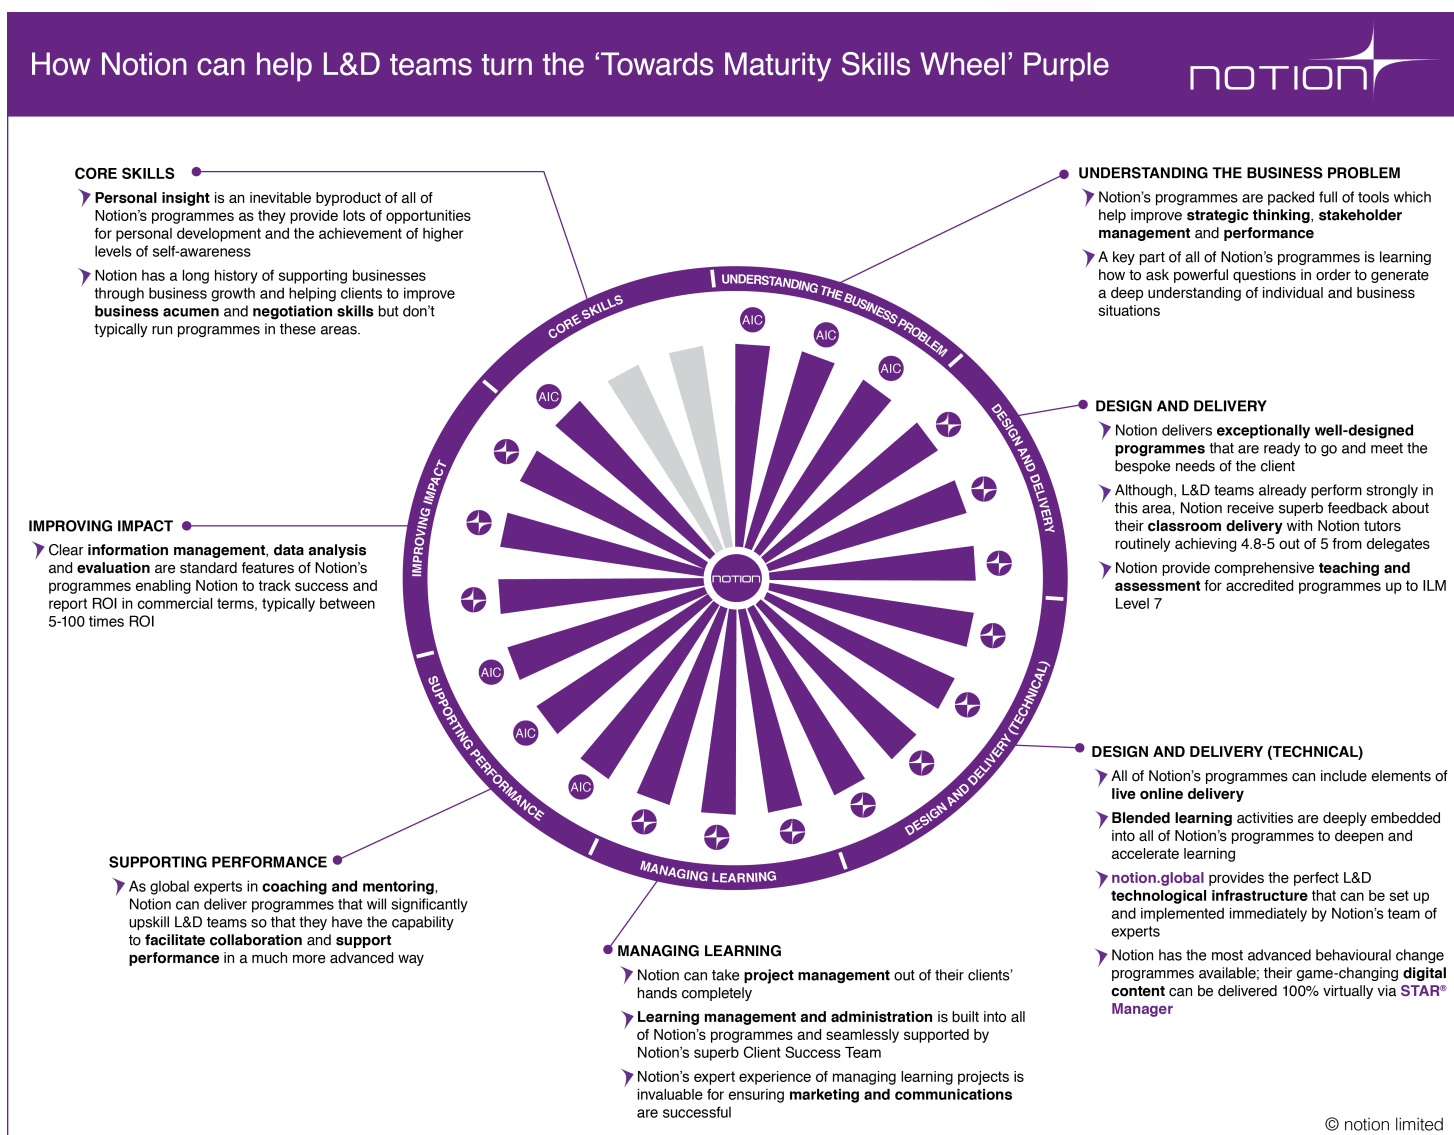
How Notion can help L&D teams turn the ‘Towards Maturity Skills Wheel’ Purple

notion

CORE SKILLS

Personal insight is an inevitable byproduct of all of Notion’s programmes as they provide lots of opportunities for personal development and the achievement of higher levels of self-awareness

Notion has a long history of supporting businesses through business growth and helping clients to improve business acumen and negotiation skills but don’t typically run programmes in these areas.

UNDERSTANDING THE BUSINESS PROBLEM

Notion’s programmes are packed full of tools which help improve strategic thinking, stakeholder management and performance

A key part of all of Notion’s programmes is learning how to ask powerful questions in order to generate a deep understanding of individual and business situations

DESIGN AND DELIVERY

Notion delivers exceptionally well-designed programmes that are ready to go and meet the bespoke needs of the client

Although, L&D teams already perform strongly in this area, Notion receive superb feedback about their classroom delivery with Notion tutors routinely achieving 4.8-5 out of 5 from delegates

Notion provide comprehensive teaching and assessment for accredited programmes up to ILM Level 7

IMPROVING IMPACT

Clear information management, data analysis and evaluation are standard features of Notion’s programmes enabling Notion to track success and report ROI in commercial terms, typically between 5-100 times ROI

CORE SKILLS
UNDERSTANDING THE BUSINESS PROBLEM
DESIGN AND DELIVERY
DESIGN AND DELIVERY (TECHNICAL)
MANAGING LEARNING
SUPPORTING PERFORMANCE
IMPROVING IMPACT

AIC AIC AIC AIC AIC AIC AIC AIC

notion

DESIGN AND DELIVERY (TECHNICAL)

All of Notion’s programmes can include elements of live online delivery

Blended learning activities are deeply embedded into all of Notion’s programmes to deepen and accelerate learning

notion.global provides the perfect L&D technological infrastructure that can be set up and implemented immediately by Notion’s team of experts

Notion has the most advanced behavioural change programmes available; their game-changing digital content can be delivered 100% virtually via STAR® Manager

SUPPORTING PERFORMANCE

As global experts in coaching and mentoring, Notion can deliver programmes that will significantly upskill L&D teams so that they have the capability to facilitate collaboration and support performance in a much more advanced way

MANAGING LEARNING

Notion can take project management out of their clients’ hands completely

Learning management and administration is built into all of Notion’s programmes and seamlessly supported by Notion’s superb Client Success Team

Notion’s expert experience of managing learning projects is invaluable for ensuring marketing and communications are successful

© notion limited